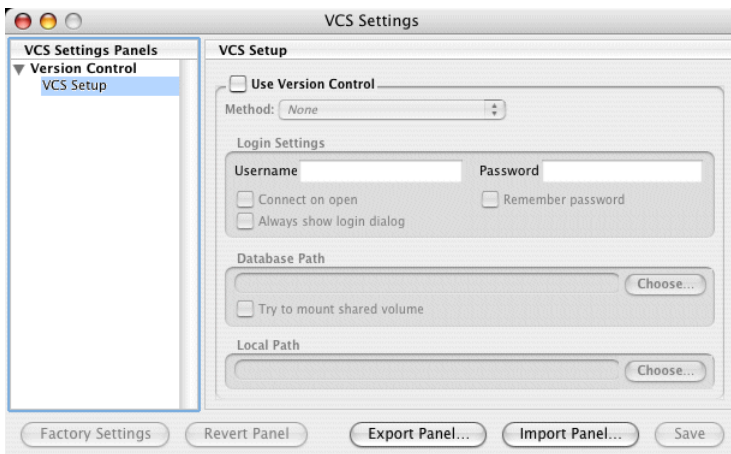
VCS Settings

VCS Settings Panels

Version Control

VCS Setup

VCS Setup

Use Version Control

Method: None

Login Settings

Username

Password

Connect on open

Remember password

Always show login dialog

Database Path

Choose...

Try to mount shared volume

Local Path

Choose...

Factory Settings

Revert Panel

Export Panel...

Import Panel...

Save